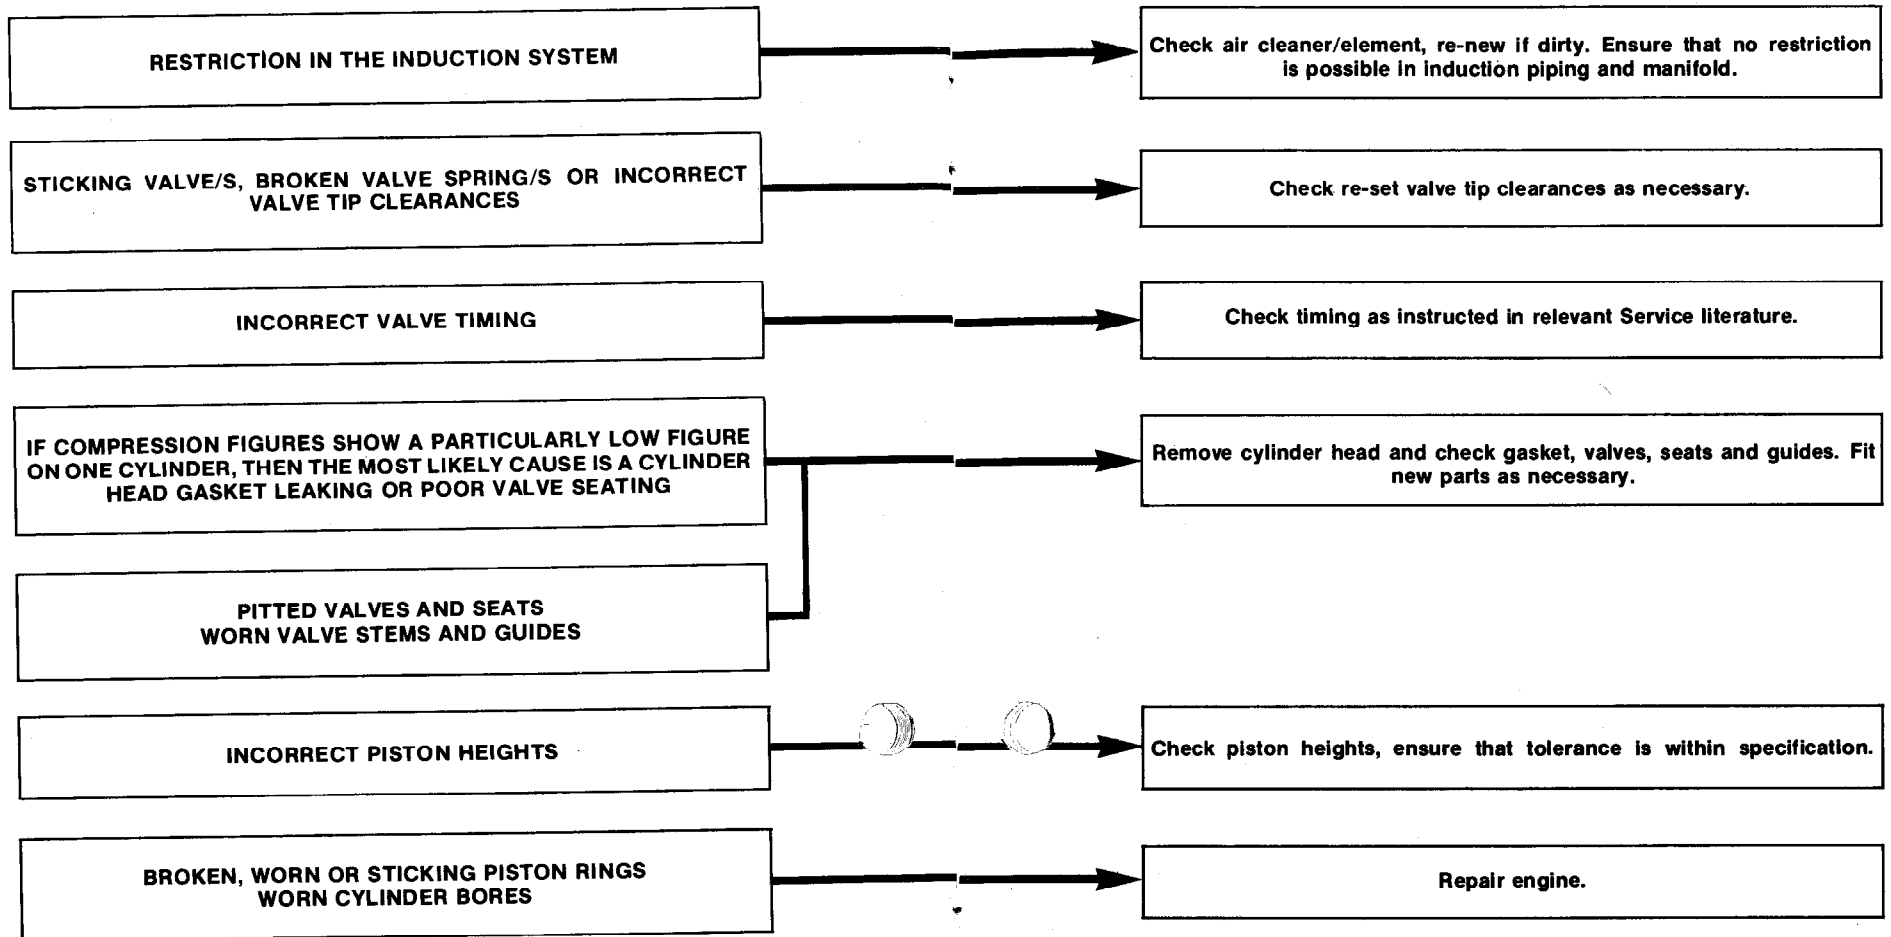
RESTRICTION IN THE INDUCTION SYSTEM

Check air cleaner/element, re-new if dirty. Ensure that no restriction is possible in induction piping and manifold.

STICKING VALVE/S, BROKEN VALVE SPRING/S OR INCORRECT VALVE TIP CLEARANCES

Check re-set valve tip clearances as necessary.

INCORRECT VALVE TIMING

Check timing as instructed in relevant Service literature.

IF COMPRESSION FIGURES SHOW A PARTICULARLY LOW FIGURE ON ONE CYLINDER, THEN THE MOST LIKELY CAUSE IS A CYLINDER HEAD GASKET LEAKING OR POOR VALVE SEATING

Remove cylinder head and check gasket, valves, seats and guides. Fit new parts as necessary.

PITTED VALVES AND SEATS
WORN VALVE STEMS AND GUIDES

INCORRECT PISTON HEIGHTS

Check piston heights, ensure that tolerance is within specification.

BROKEN, WORN OR STICKING PISTON RINGS
WORN CYLINDER BORES

Repair engine.